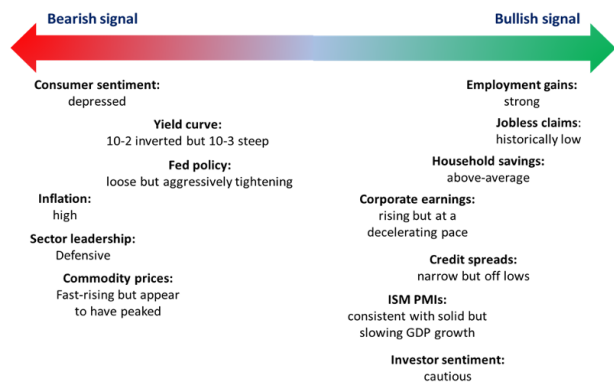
Bearish signal

Bullish signal

Consumer sentiment:
depressed

Yield curve:
10-2 inverted but 10-3 steep

Fed policy:
loose but aggressively tightening

Inflation:
high

Sector leadership:
Defensive

Commodity prices:
Fast-rising but appear to have peaked

Employment gains:
strong

Jobless claims:
historically low

Household savings:
above-average

Corporate earnings:
rising but at a decelerating pace

Credit spreads:
narrow but off lows

ISM PMIs:
consistent with solid but slowing GDP growth

Investor sentiment:
cautious